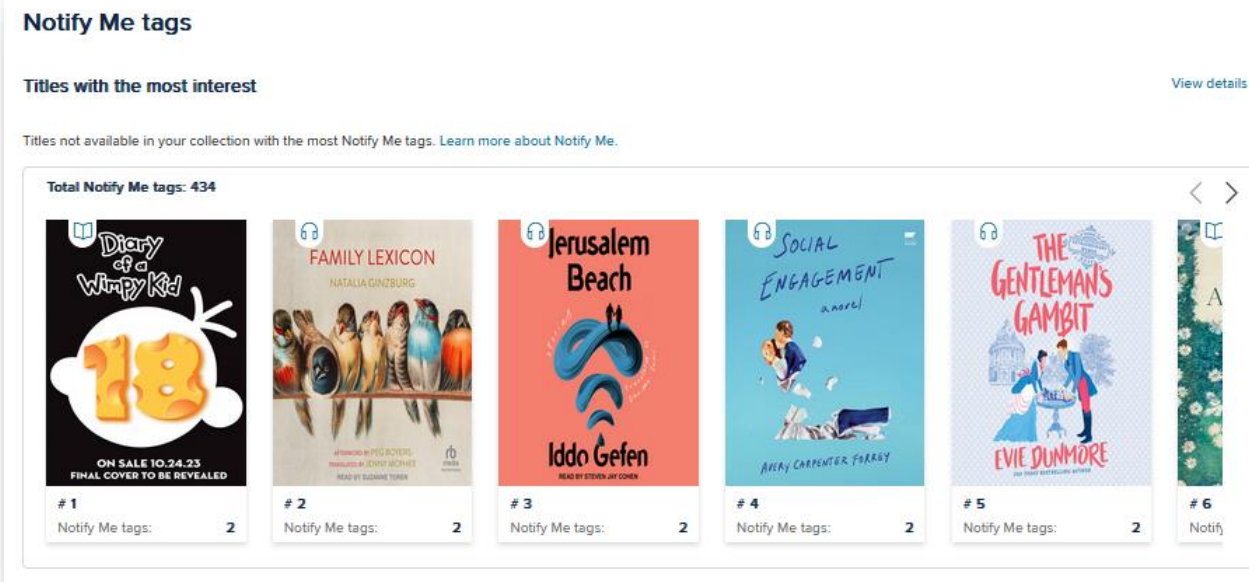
Notify Me tags

Titles with the most interest

View details

Titles not available in your collection with the most Notify Me tags. Learn more about Notify Me.

Total Notify Me tags: 434

Diary of a Wimpy Kid 18
ON SALE 10.24.23
FINAL COVER TO BE REVEALED

# 1
Notify Me tags: 2

FAMILY LEXICON
NATALIA GINZBURG
AFTERWORD BY PEG BOYERS
TRANSLATED BY JENNY MCPHEE
READ BY SUZANNE TOREN

# 2
Notify Me tags: 2

Jerusalem Beach
Iddo Gefen
READ BY STEVEN JAY COHEN

# 3
Notify Me tags: 2

SOCIAL ENGAGEMENT
a novel
AVERY CARPENTER FORREY

# 4
Notify Me tags: 2

THE GENTLEMAN'S GAMBIT
EVIE DUNMORE

# 5
Notify Me tags: 2

A

# 6
Notify